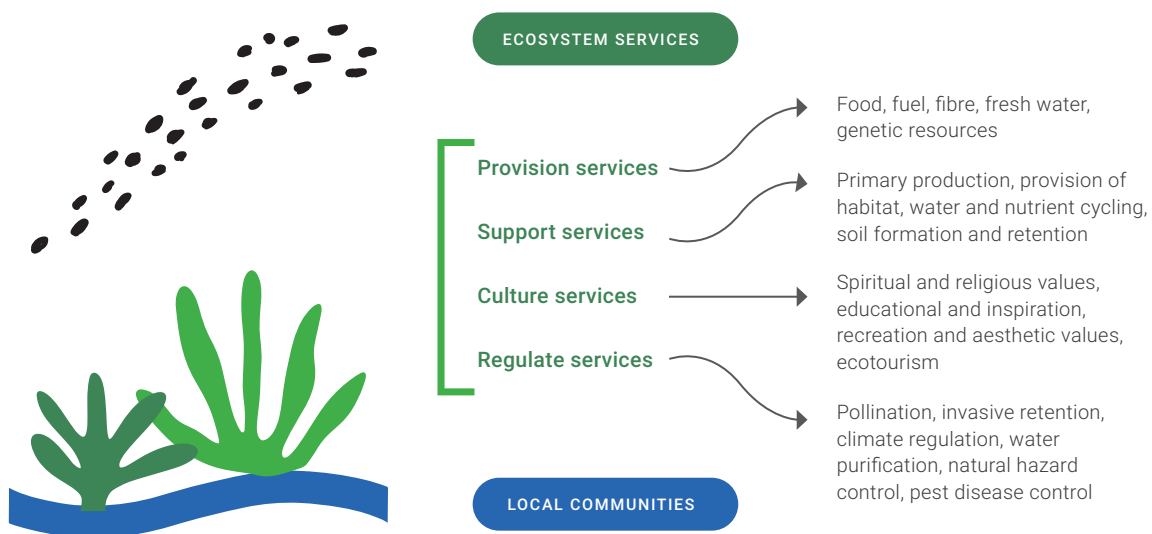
ECOSYSTEM SERVICES

Provision services

Food, fuel, fibre, fresh water, genetic resources

Support services

Primary production, provision of habitat, water and nutrient cycling, soil formation and retention

Culture services

Spiritual and religious values, educational and inspiration, recreation and aesthetic values, ecotourism

Regulate services

Pollination, invasive retention, climate regulation, water purification, natural hazard control, pest disease control

LOCAL COMMUNITIES